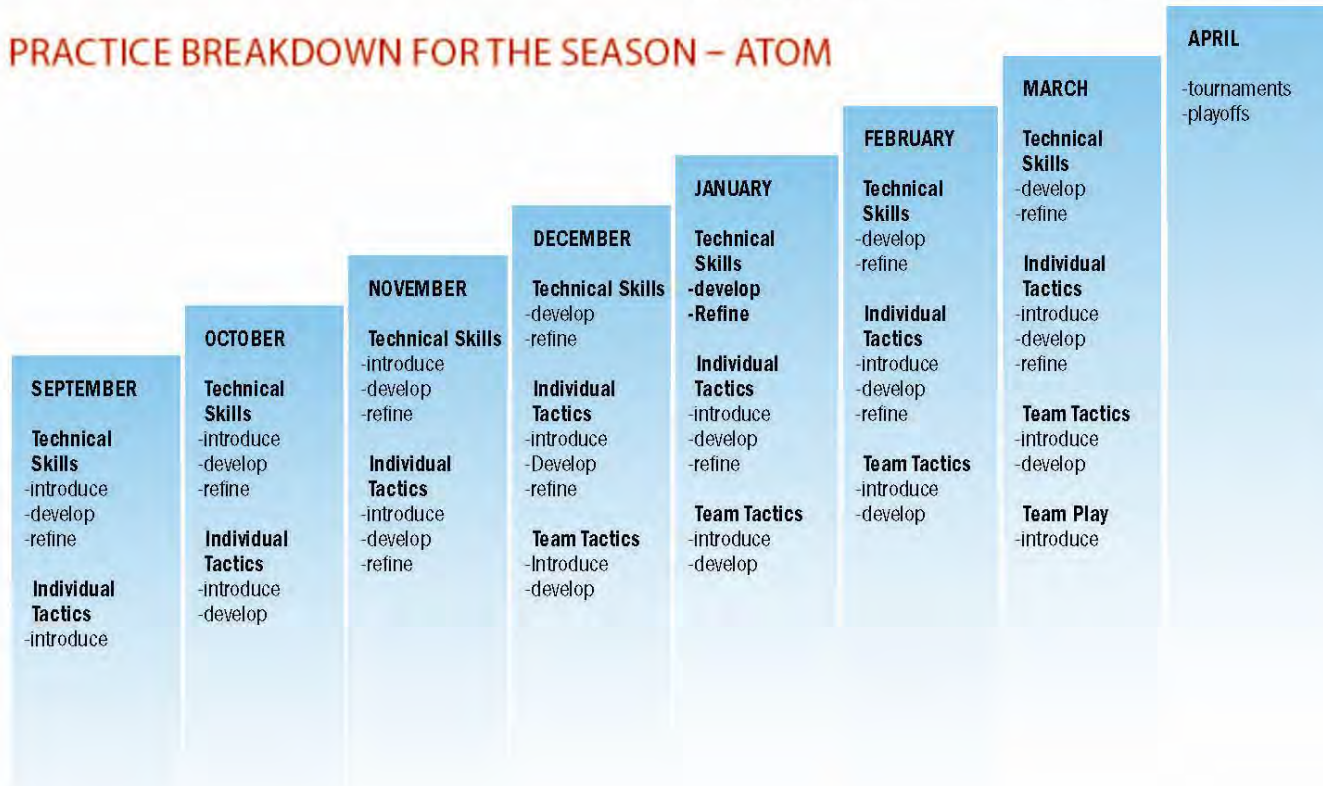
PRACTICE BREAKDOWN FOR THE SEASON – ATOM

SEPTEMBER

Technical Skills
-introduce
-develop
-refine

Individual Tactics
-introduce

OCTOBER

Technical Skills
-introduce
-develop
-refine

Individual Tactics
-introduce
-develop

NOVEMBER

Technical Skills
-introduce
-develop
-refine

Individual Tactics
-introduce
-develop
-refine

DECEMBER

Technical Skills
-develop
-refine

Individual Tactics
-introduce
-Develop
-refine

Team Tactics
-Introduce
-develop

JANUARY

Technical Skills
-develop
-Refine

Individual Tactics
-introduce
-develop
-refine

Team Tactics
-introduce
-develop

FEBRUARY

Technical Skills
-develop
-refine

Individual Tactics
-introduce
-develop
-refine

Team Tactics
-introduce
-develop

MARCH

Technical Skills
-develop
-refine

Individual Tactics
-introduce
-develop
-refine

Team Tactics
-introduce
-develop

Team Play
-introduce

APRIL

-tournaments
-playoffs